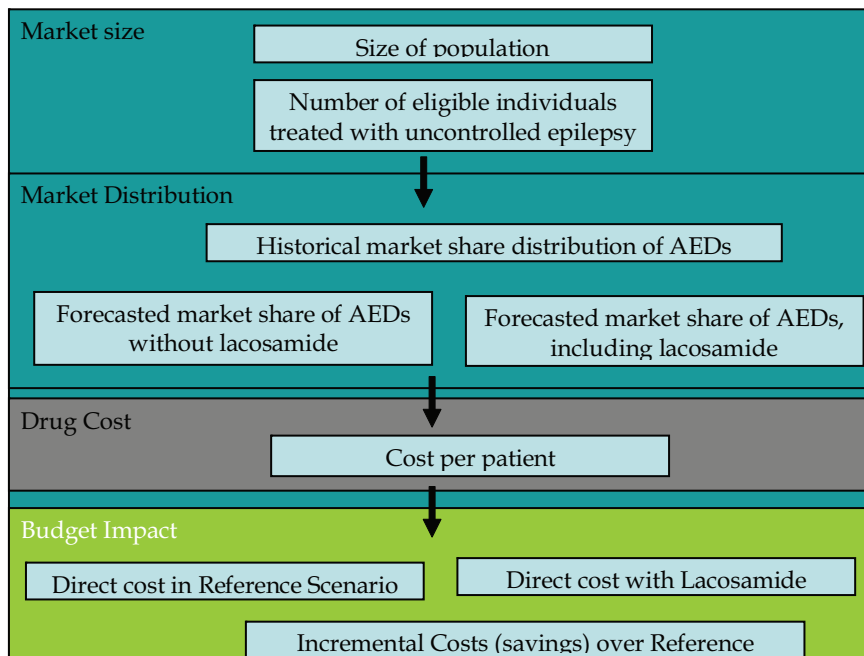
Market size

Size of population

Number of eligible individuals treated with uncontrolled epilepsy

Market Distribution

Historical market share distribution of AEDs

Forecasted market share of AEDs without lacosamide

Forecasted market share of AEDs, including lacosamide

Drug Cost

Cost per patient

Budget Impact

Direct cost in Reference Scenario

Direct cost with Lacosamide

Incremental Costs (savings) over Reference